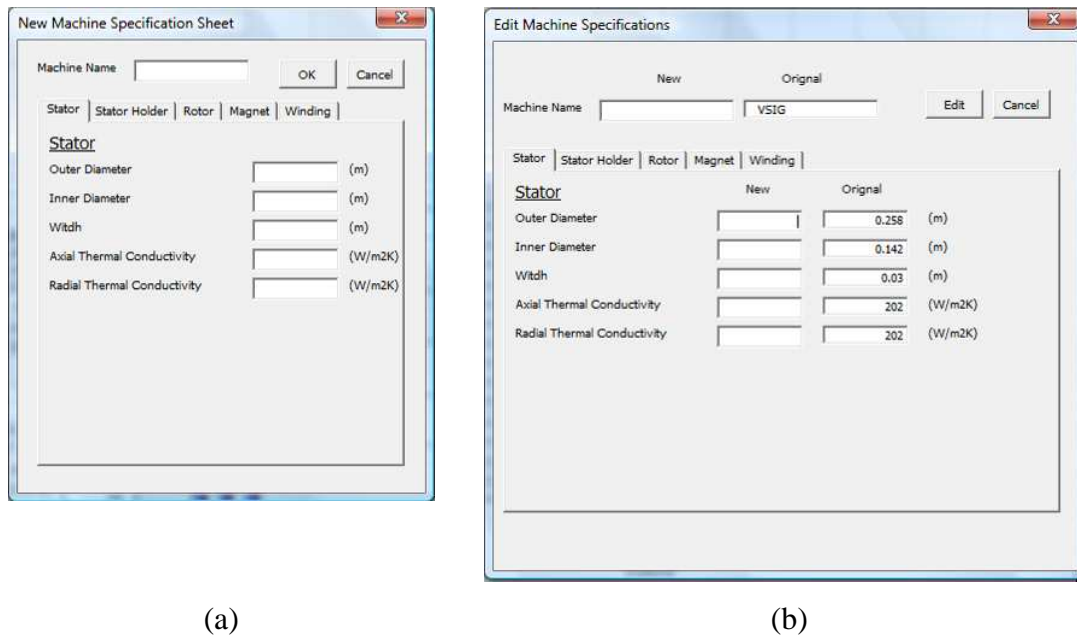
New Machine Specification Sheet

Machine Name OK Cancel

Stator | Stator Holder | Rotor | Magnet | Winding

Stator

Outer Diameter (m)

Inner Diameter (m)

Witdh (m)

Axial Thermal Conductivity (W/m2K)

Radial Thermal Conductivity (W/m2K)

(a)

Edit Machine Specifications

New Orignal

Machine Name VSIG Edit Cancel

Stator | Stator Holder | Rotor | Magnet | Winding

Stator New Orignal

Outer Diameter 0.258 (m)

Inner Diameter 0.142 (m)

Witdh 0.03 (m)

Axial Thermal Conductivity 202 (W/m2K)

Radial Thermal Conductivity 202 (W/m2K)

(b)